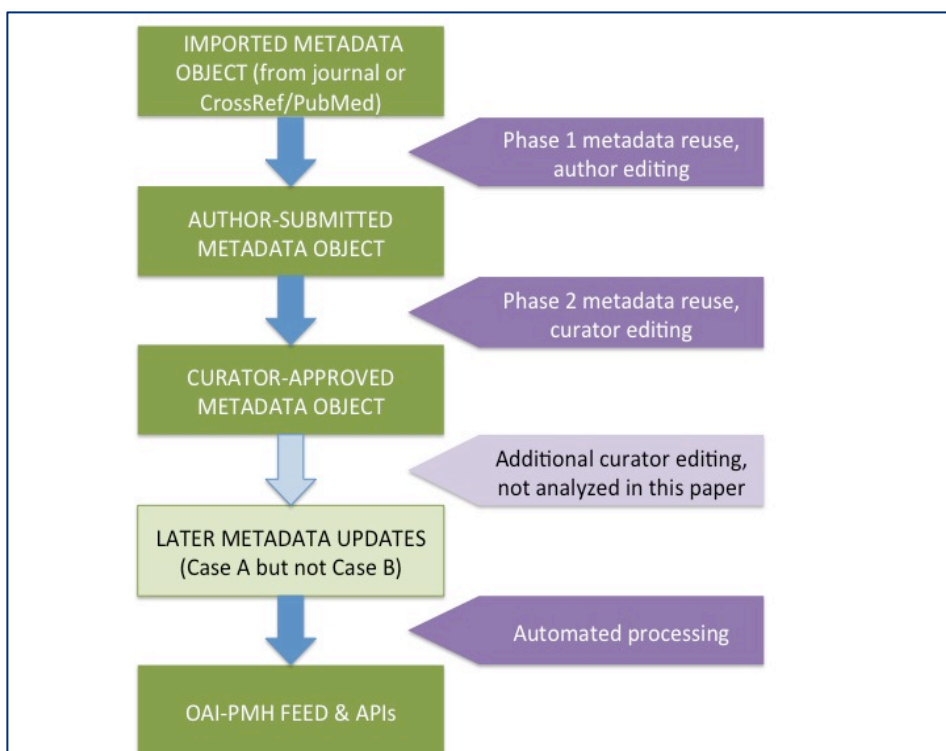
IMPORTED METADATA OBJECT (from journal or CrossRef/PubMed)

Phase 1 metadata reuse, author editing

AUTHOR-SUBMITTED METADATA OBJECT

Phase 2 metadata reuse, curator editing

CURATOR-APPROVED METADATA OBJECT

Additional curator editing, not analyzed in this paper

LATER METADATA UPDATES (Case A but not Case B)

Automated processing

OAI-PMH FEED & APIs